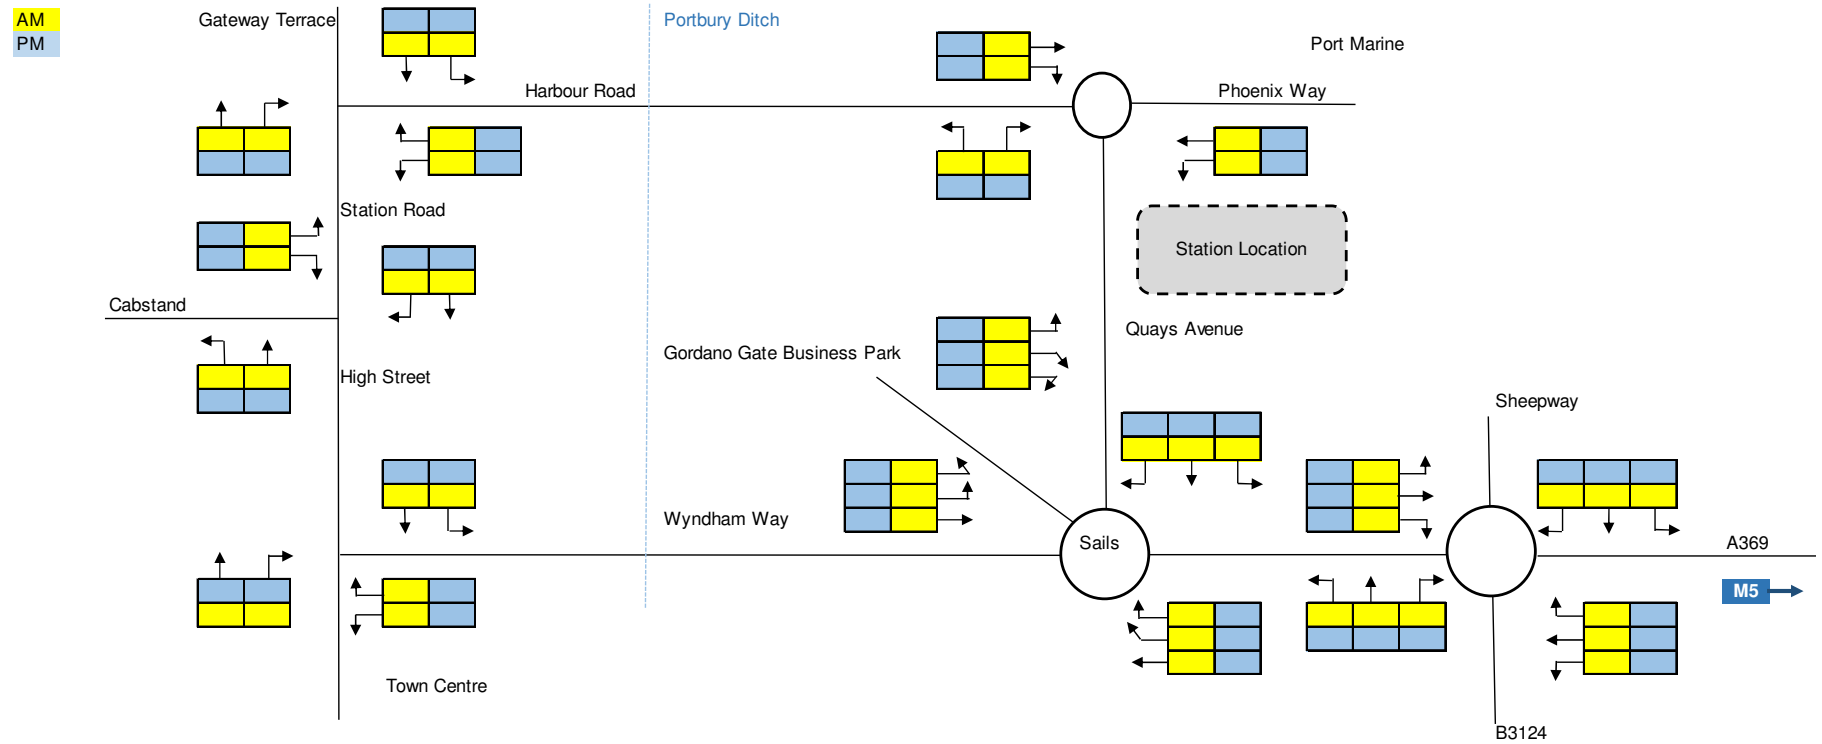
AM
PM

Gateway Terrace

Portbury Ditch

Port Marine

Harbour Road

Phoenix Way

Station Road

Station Location

Cabstand

Quays Avenue

Gordano Gate Business Park

High Street

Sheepway

Wyndham Way

Sails

A369

M5

Town Centre

B3124